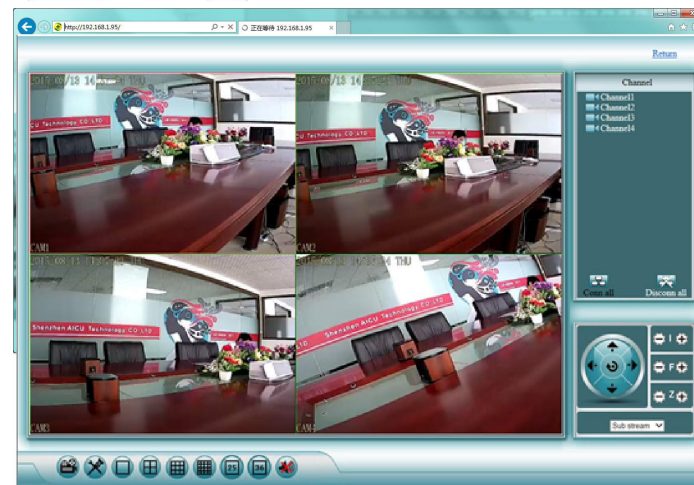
http://192.168.1.95/

正在等待 192.168.1.95

Return

2015-03-13 14

2015-03-13 14

CU Technology CO.,LTD

CU Technology CO.,LTD

CAM1

CAM2

2015-03-13 14

14 THU

Shenzhen AICU Technology CO.,LTD

Shenzhen AICU Technology CO.,LTD

CAM3

CAM4

Channel

Channel1

Channel2

Channel3

Channel4

Conn all

Disconn all

I

F

Z

Sub stream

25

36